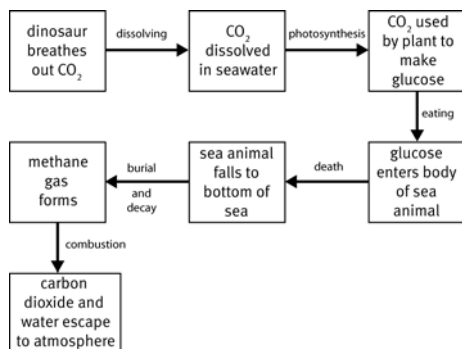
dinosaur breathes out $CO_2$

dissolving

$CO_2$ dissolved in seawater

photosynthesis

$CO_2$ used by plant to make glucose

eating

glucose enters body of sea animal

death

sea animal falls to bottom of sea

burial and decay

methane gas forms

combustion

carbon dioxide and water escape to atmosphere